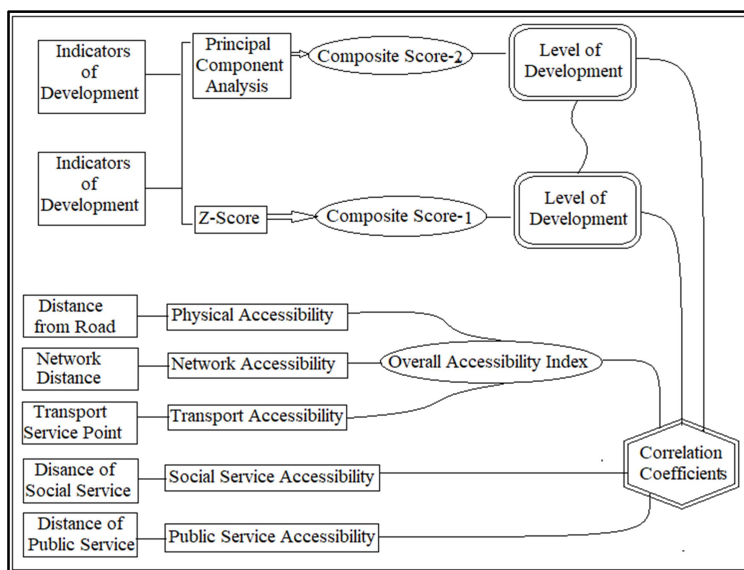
Indicators of Development

Principal Component Analysis

Composite Score-2

Level of Development

Indicators of Development

Z-Score

Composite Score-1

Level of Development

Distance from Road

Physical Accessibility

Network Distance

Network Accessibility

Overall Accessibility Index

Transport Service Point

Transport Accessibility

Disance of Social Service

Social Service Accessibility

Correlation Coefficients

Distance of Public Service

Public Service Accessibility